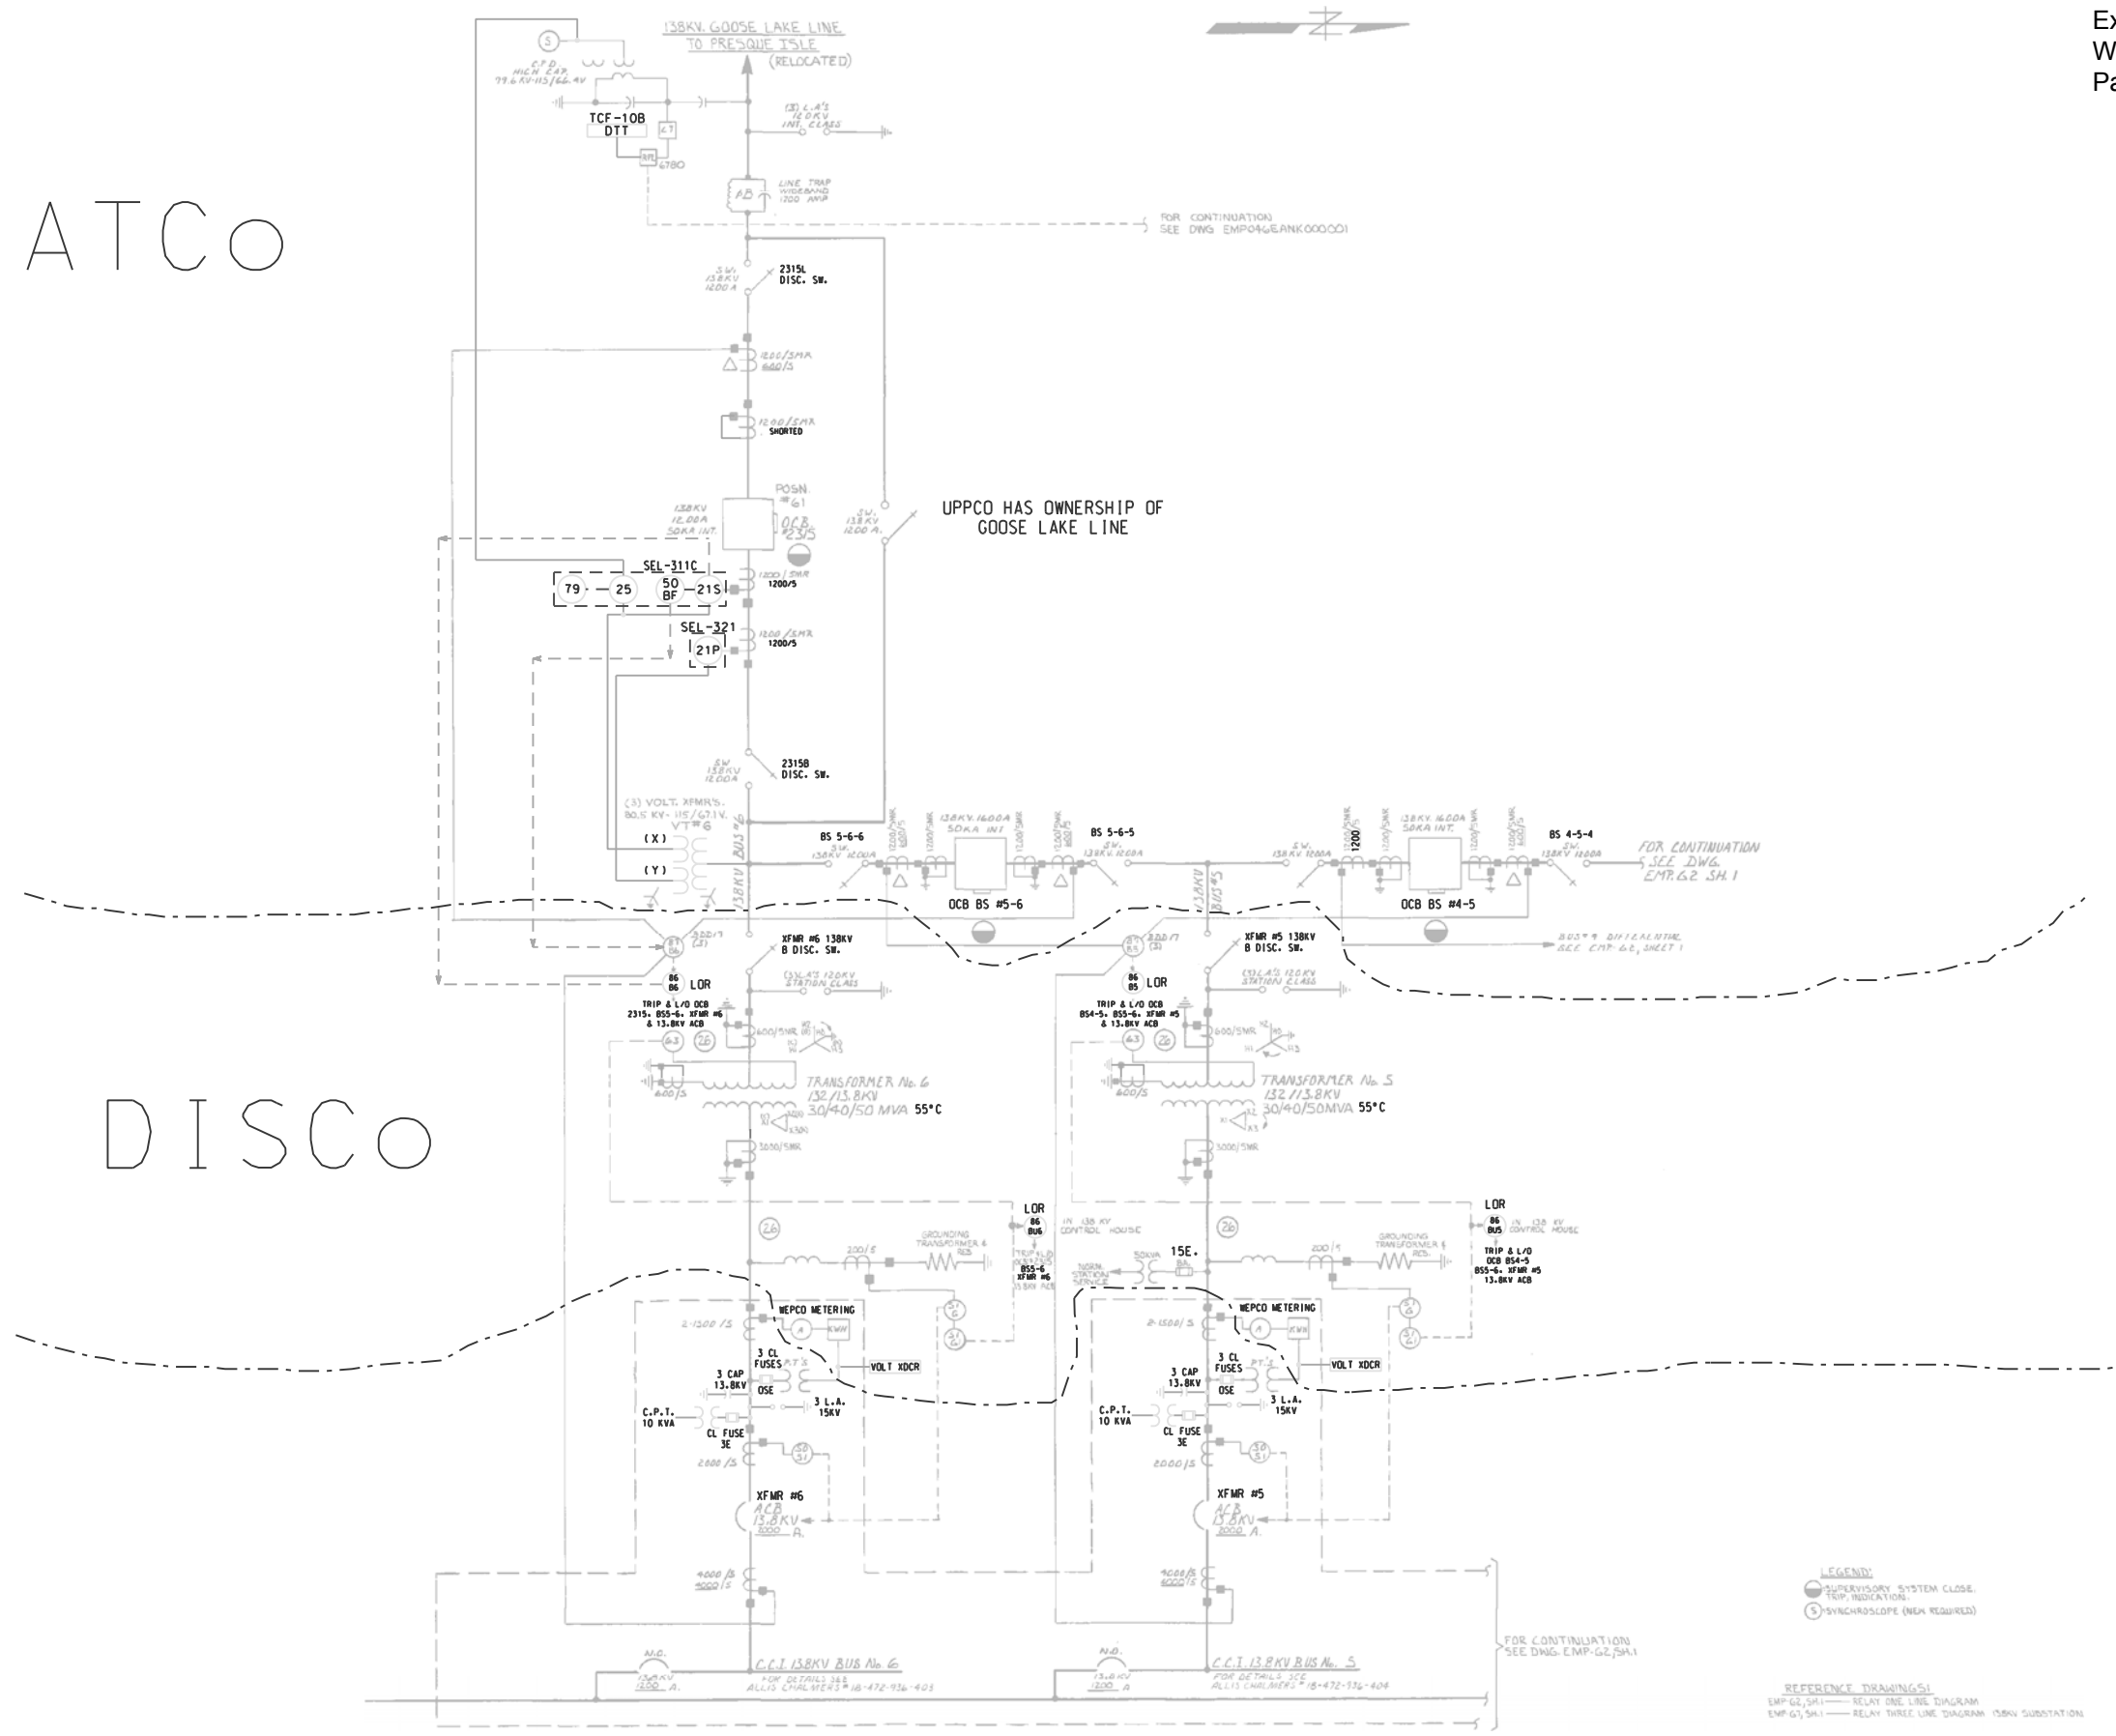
Ex
W
Pa

138KV. GOOSE LAKE LINE
TO PRESQUE ISLE
(RELOCATED)

S
C.P.D. HIGH CAP. 79.6 KV-115/66.4V
TCF-10B
DTT
6780
(3) L.A.'s 120KV INT. CLASS
LINE TRAP WIDEBAND 1200 AMP
FOR CONTINUATION SEE DWG EMP046EANK000001

ATCo

SW. 138KV 1200A
2315L DISC. SW.
1200/5MR 600/5
1200/5MR SHORTED
POSN #61
138KV 1200A 50KA INT.
OCB 2315
SW. 138KV 1200A
UPPCO HAS OWNERSHIP OF GOOSE LAKE LINE
SEL-311C
79 25 50 BF 21S
1200/5MR 1200/5
SEL-321
21P
1200/5MR 1200/5
SW 138KV 1200A
2315B DISC. SW.
(3) VOLT. XFMR'S. 80.5 KV-115/67.1V. VT #6
(X)
(Y)
138KV BUS #6
BS 5-6-6
SW. 138KV 1200A
138KV 1600A 50KA INT
BS 5-6-5
SW. 138KV 1200A
OCB BS #5-6
138KV BUS #5
SW. 138KV 1200A
1200
138KV 1600A 50KA INT.
BS 4-5-4
SW. 138KV 1200A
FOR CONTINUATION SEE DWG. EMP.62 SH.1
OCB BS #4-5
87 B6
XFMR #6 138KV B DISC. SW.
86 B6 LOR
TRIP & L/O OCB 2315, BS5-6, XFMR #6 & 13.8KV ACB
(3)L.A'S 120KV STATION CLASS
87 B5
XFMR #5 138KV B DISC. SW.
86 B5 LOR
TRIP & L/O OCB BS4-5, BS5-6, XFMR #5 & 13.8KV ACB
(3)L.A'S 120KV STATION CLASS
BUS #4 DIFFERENTIAL SEE EMP-62, SHEET 1
600/5MR
63 26
600/5
TRANSFORMER No. 6
132/13.8KV
30/40/50 MVA 55°C
3000/5MR
TRANSFORMER No. 5
132/13.8KV
30/40/50MVA 55°C
3000/5MR

DISCo

LOR
86 BUS
IN 138 KV CONTROL HOUSE
TRIP & L/O OCB BS5-6 XFMR #6 13.8KV ACB
26
200/5
GROUNDING TRANSFORMER & RES.
NORM. STATION SERVICE
50KVA
15E.
LOR
86 BUS
IN 138 KV CONTROL HOUSE
TRIP & L/O OCB BS4-5 BS5-6, XFMR #5 13.8KV ACB
WEPCO METERING
2-1500/5
3 CL FUSES
3 CAP 13.8KV
OSE
VOLT XDCR
3 L.A. 15KV
C.P.T. 10 KVA
CL FUSE 3E
2000/5
XFMR #6
ACB 13.8KV 3000 A.
4000/5 4000/5
WEPCO METERING
2-1500/5
3 CL FUSES
3 CAP 13.8KV
OSE
VOLT XDCR
3 L.A. 15KV
C.P.T. 10 KVA
CL FUSE 3E
2000/5
XFMR #5
ACB 13.8KV 3000 A.
4000/5 4000/5
N.O.
13.8KV 1200 A.
C.C.I. 13.8KV BUS No. 6
FOR DETAILS SEE ALLIS CHALMERS # 18-472-936-403
N.O.
13.8KV 1200 A
C.C.I. 13.8KV BUS No. 5
FOR DETAILS SEE ALLIS CHALMERS # 18-472-936-404
FOR CONTINUATION SEE DWG. EMP-62,SH.1

LEGEND:
SUPERVISORY SYSTEM CLOSE, TRIP, INDICATION.
S SYNCHROSCOPE (NEW REQUIRED)

REFERENCE DRAWINGS:
EMP-62, SH.1 —— RELAY ONE LINE DIAGRAM
EMP-63, SH.1 —— RELAY THREE LINE DIAGRAM 138KV SUBSTATION